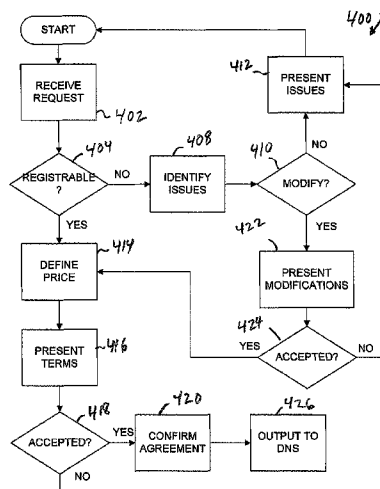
400

START

RECEIVE REQUEST

402

404

REGISTRABLE ?

NO

408

IDENTIFY ISSUES

410

MODIFY?

NO

412

PRESENT ISSUES

YES

414

DEFINE PRICE

YES

422

PRESENT MODIFICATIONS

424

YES

ACCEPTED?

NO

PRESENT TERMS

416

418

ACCEPTED?

YES

420

CONFIRM AGREEMENT

426

OUTPUT TO DNS

NO